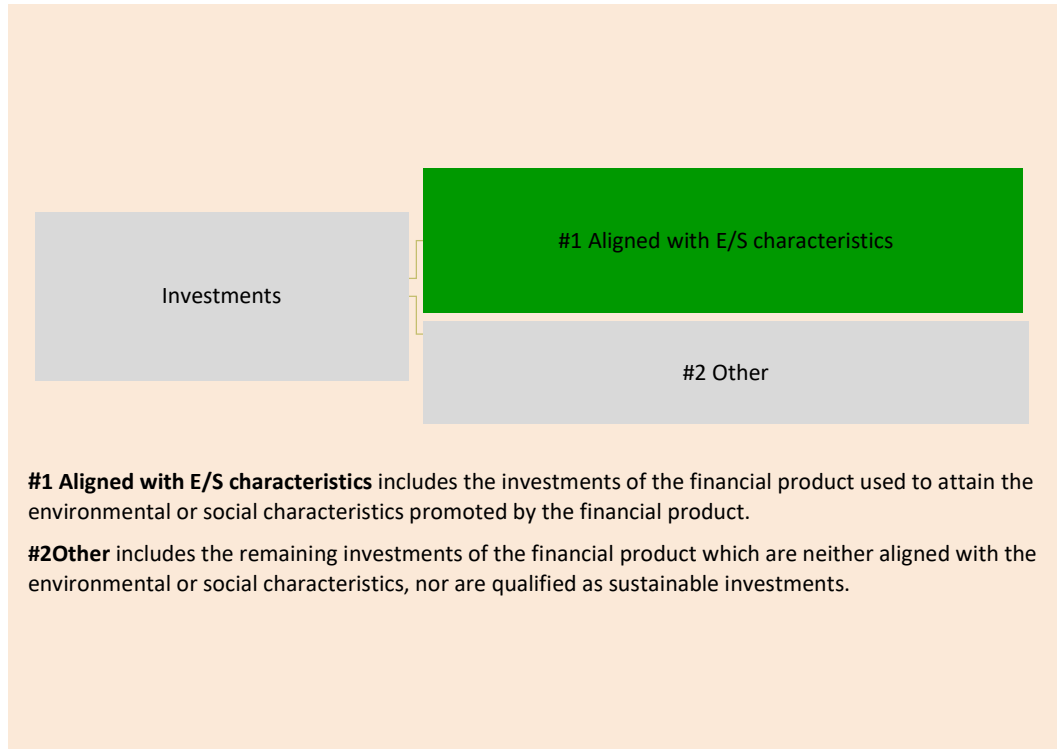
Investments

#1 Aligned with E/S characteristics

#2 Other

**#1 Aligned with E/S characteristics** includes the investments of the financial product used to attain the environmental or social characteristics promoted by the financial product.

**#2Other** includes the remaining investments of the financial product which are neither aligned with the environmental or social characteristics, nor are qualified as sustainable investments.